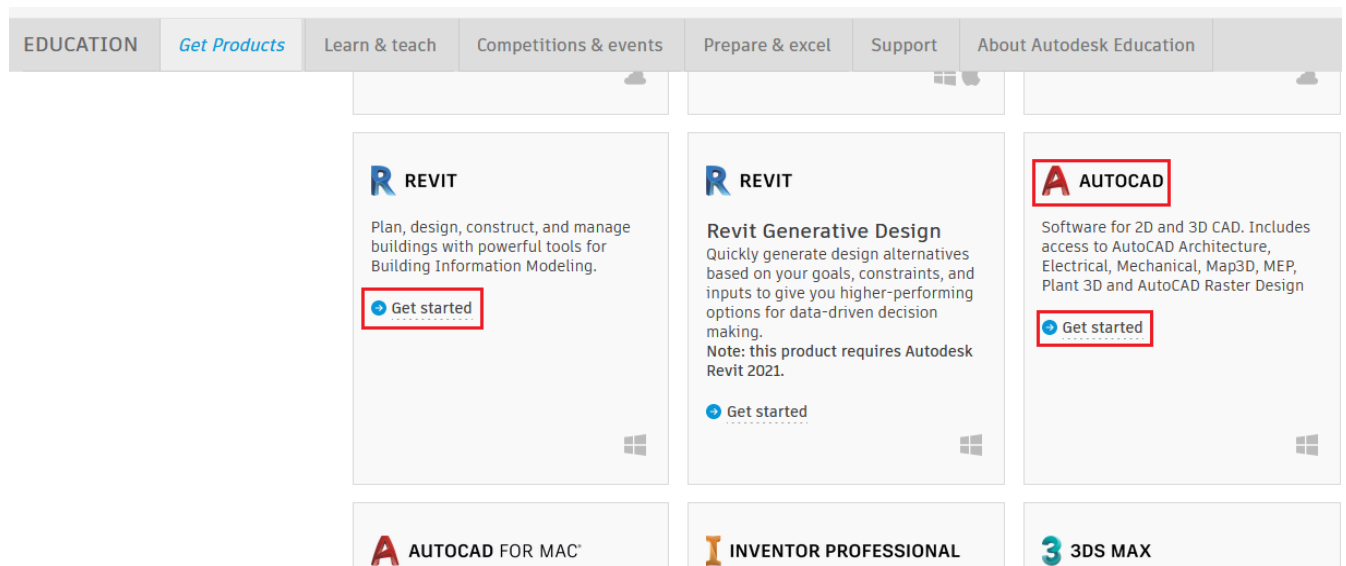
EDUCATION | Get Products | Learn & teach | Competitions & events | Prepare & excel | Support | About Autodesk Education

REVIT

Plan, design, construct, and manage buildings with powerful tools for Building Information Modeling.

Get started

REVIT

Revit Generative Design

Quickly generate design alternatives based on your goals, constraints, and inputs to give you higher-performing options for data-driven decision making.

Note: this product requires Autodesk Revit 2021.

Get started

AUTOCAD

Software for 2D and 3D CAD. Includes access to AutoCAD Architecture, Electrical, Mechanical, Map3D, MEP, Plant 3D and AutoCAD Raster Design

Get started

AUTOCAD FOR MAC®

INVENTOR PROFESSIONAL

3DS MAX